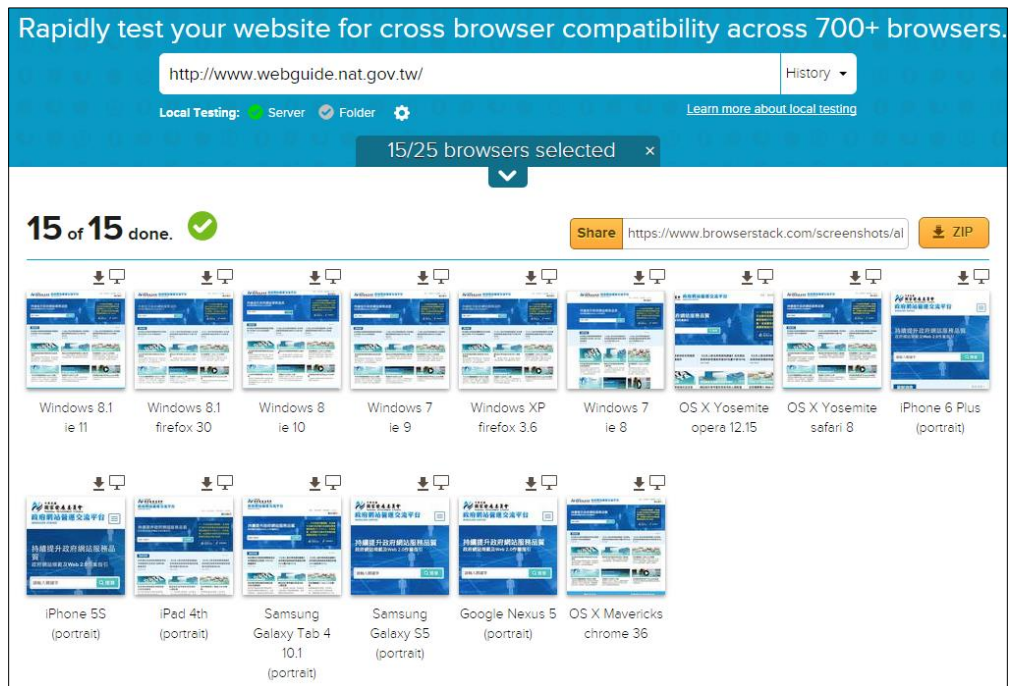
Rapidly test your website for cross browser compatibility across 700+ browsers.

http://www.webguide.nat.gov.tw/

History

Local Testing: Server Folder

Learn more about local testing

15/25 browsers selected ×

15 of 15 done.

Share https://www.browserstack.com/screenshots/al

ZIP

Windows 8.1 ie 11

Windows 8.1 firefox 30

Windows 8 ie 10

Windows 7 ie 9

Windows XP firefox 3.6

Windows 7 ie 8

OS X Yosemite opera 12.15

OS X Yosemite safari 8

iPhone 6 Plus (portrait)

iPhone 5S (portrait)

iPad 4th (portrait)

Samsung Galaxy Tab 4 10.1 (portrait)

Samsung Galaxy S5 (portrait)

Google Nexus 5 (portrait)

OS X Mavericks chrome 36